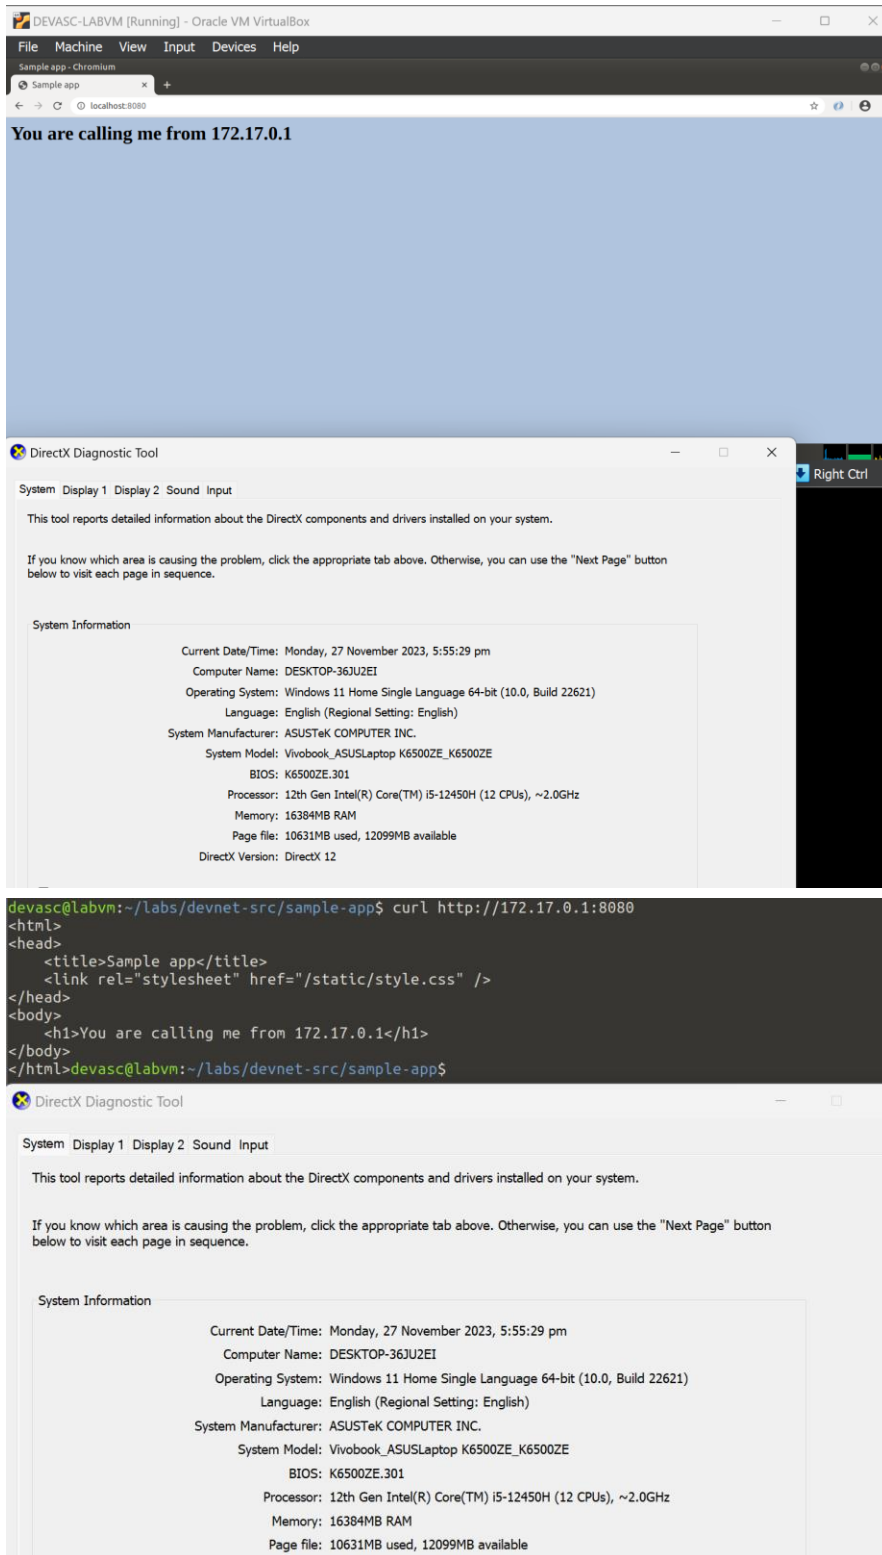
DEVASC-LABVM [Running] - Oracle VM VirtualBox

File Machine View Input Devices Help

Sample app - Chromium

Sample app ×

localhost:8080

You are calling me from 172.17.0.1

DirectX Diagnostic Tool

Right Ctrl

System Display 1 Display 2 Sound Input

This tool reports detailed information about the DirectX components and drivers installed on your system.

If you know which area is causing the problem, click the appropriate tab above. Otherwise, you can use the "Next Page" button below to visit each page in sequence.

System Information

Current Date/Time: Monday, 27 November 2023, 5:55:29 pm
Computer Name: DESKTOP-36JU2EI
Operating System: Windows 11 Home Single Language 64-bit (10.0, Build 22621)
Language: English (Regional Setting: English)
System Manufacturer: ASUSTeK COMPUTER INC.
System Model: Vivobook_ASUSLaptop K6500ZE_K6500ZE
BIOS: K6500ZE.301
Processor: 12th Gen Intel(R) Core(TM) i5-12450H (12 CPUs), ~2.0GHz
Memory: 16384MB RAM
Page file: 10631MB used, 12099MB available
DirectX Version: DirectX 12

devasc@labvm:~/labs/devnet-src/sample-app$ curl http://172.17.0.1:8080
<html>
<head>
    <title>Sample app</title>
    <link rel="stylesheet" href="/static/style.css" />
</head>
<body>
    <h1>You are calling me from 172.17.0.1</h1>
</body>
</html>devasc@labvm:~/labs/devnet-src/sample-app$

DirectX Diagnostic Tool

System Display 1 Display 2 Sound Input

This tool reports detailed information about the DirectX components and drivers installed on your system.

If you know which area is causing the problem, click the appropriate tab above. Otherwise, you can use the "Next Page" button below to visit each page in sequence.

System Information

Current Date/Time: Monday, 27 November 2023, 5:55:29 pm
Computer Name: DESKTOP-36JU2EI
Operating System: Windows 11 Home Single Language 64-bit (10.0, Build 22621)
Language: English (Regional Setting: English)
System Manufacturer: ASUSTeK COMPUTER INC.
System Model: Vivobook_ASUSLaptop K6500ZE_K6500ZE
BIOS: K6500ZE.301
Processor: 12th Gen Intel(R) Core(TM) i5-12450H (12 CPUs), ~2.0GHz
Memory: 16384MB RAM
Page file: 10631MB used, 12099MB available